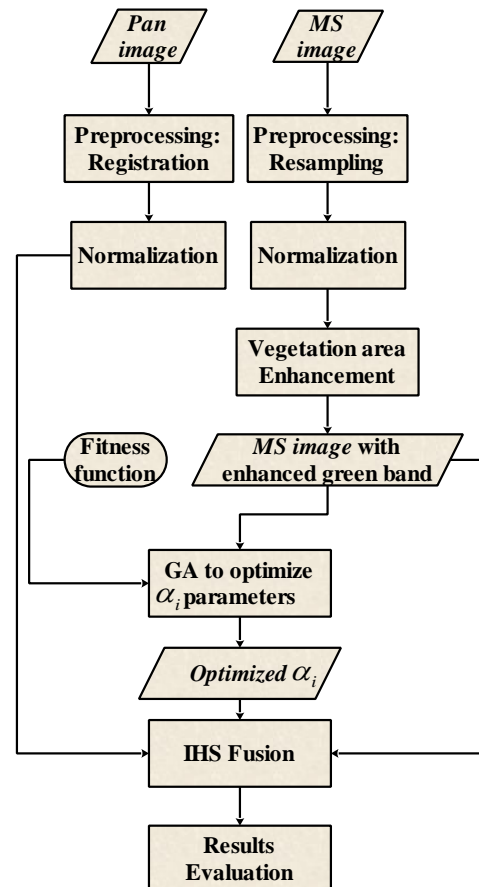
Pan image

MS image

Preprocessing: Registration

Preprocessing: Resampling

Normalization

Normalization

Vegetation area Enhancement

Fitness function

MS image with enhanced green band

GA to optimize $\alpha_i$ parameters

Optimized $\alpha_i$

IHS Fusion

Results Evaluation